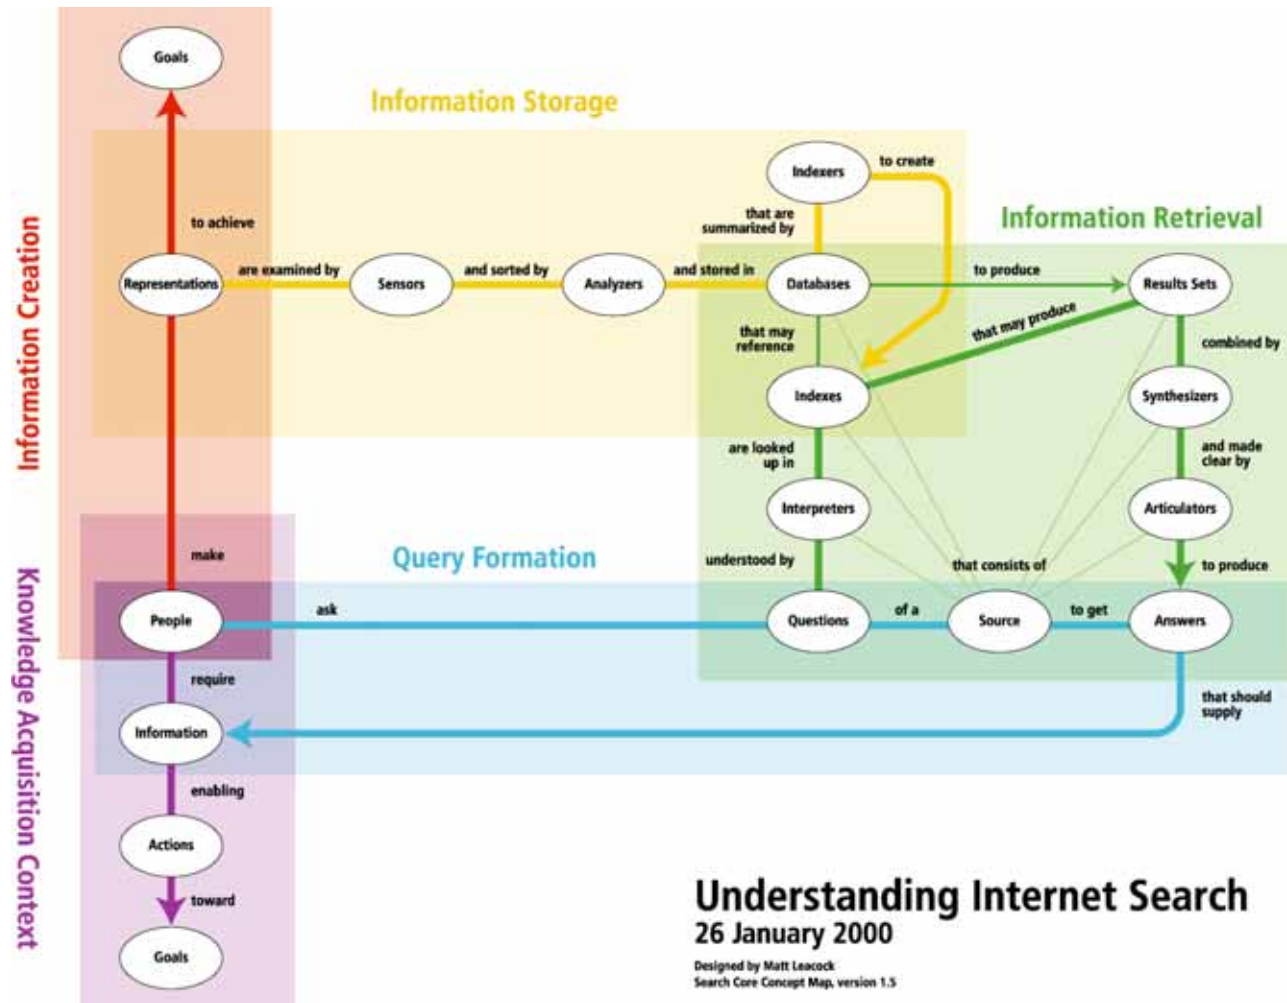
Goals

Information Storage

Information Creation

to achieve

Indexers

to create

that are summarized by

Information Retrieval

Representations

are examined by

Sensors

and sorted by

Analyzers

and stored in

Databases

to produce

Results Sets

that may reference

that may produce

combined by

Indexes

Synthesizers

are looked up in

and made clear by

Interpreters

Articulators

make

Query Formation

understood by

that consists of

to produce

Knowledge Acquisition Context

People

ask

Questions

of a

Source

to get

Answers

require

that should supply

Information

enabling

Actions

toward

Goals

Understanding Internet Search
26 January 2000

Designed by Matt Leacock
Search Core Concept Map, version 1.5